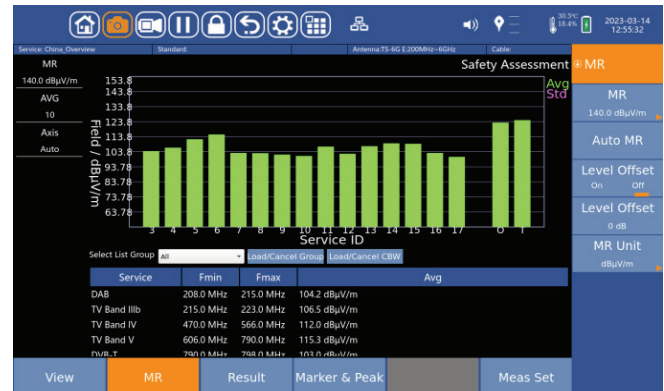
30.5°C 18.4% 2023-03-14 12:55:32

Service: China_Overview | Standard: | Antenna:TS-6G E:200MHz~6GHz | Cable:

MR
140.0 dBμV/m
AVG
10
Axis
Auto

Safety Assessment

Avg
Std

Field / dBμV/m

153.8
143.8
133.8
123.8
113.8
103.8
93.78
83.78
73.78
63.78

3 4 5 6 7 8 9 10 11 12 13 14 15 16 17 O T

Service ID

Select List Group All Load/Cancel Group Load/Cancel CBW

| Service | Fmin | Fmax | Avg |
|---|---|---|---|
| DAB | 208.0 MHz | 215.0 MHz | 104.2 dBμV/m |
| TV Band IIIb | 215.0 MHz | 223.0 MHz | 106.5 dBμV/m |
| TV Band IV | 470.0 MHz | 566.0 MHz | 112.0 dBμV/m |
| TV Band V | 606.0 MHz | 790.0 MHz | 115.3 dBμV/m |
| DVB-T | 790.0 MHz | 798.0 MHz | 103.0 dBμV/m |

MR
MR
140.0 dBμV/m
Auto MR
Level Offset
On Off
Level Offset
0 dB
MR Unit
dBμV/m

View | MR | Result | Marker & Peak | | Meas Set